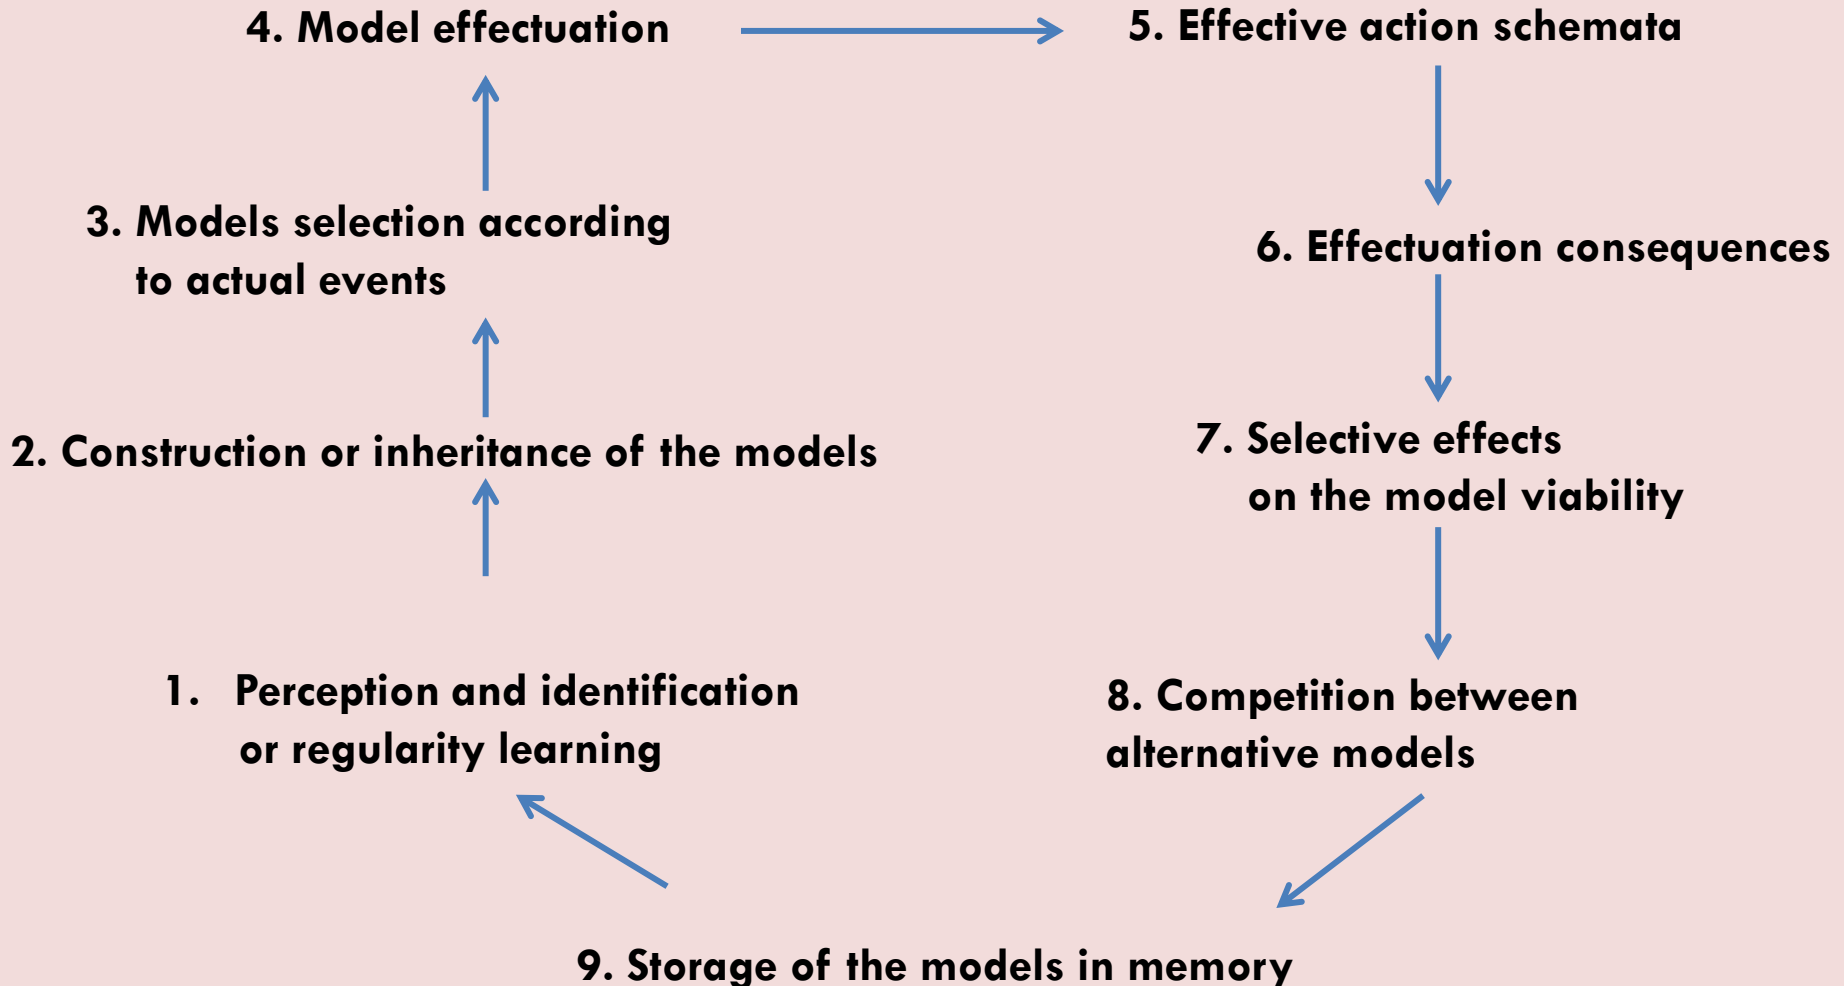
4. Model effectuation

5. Effective action schemata

3. Models selection according to actual events

6. Effectuation consequences

2. Construction or inheritance of the models

7. Selective effects on the model viability

1. Perception and identification or regularity learning

8. Competition between alternative models

9. Storage of the models in memory